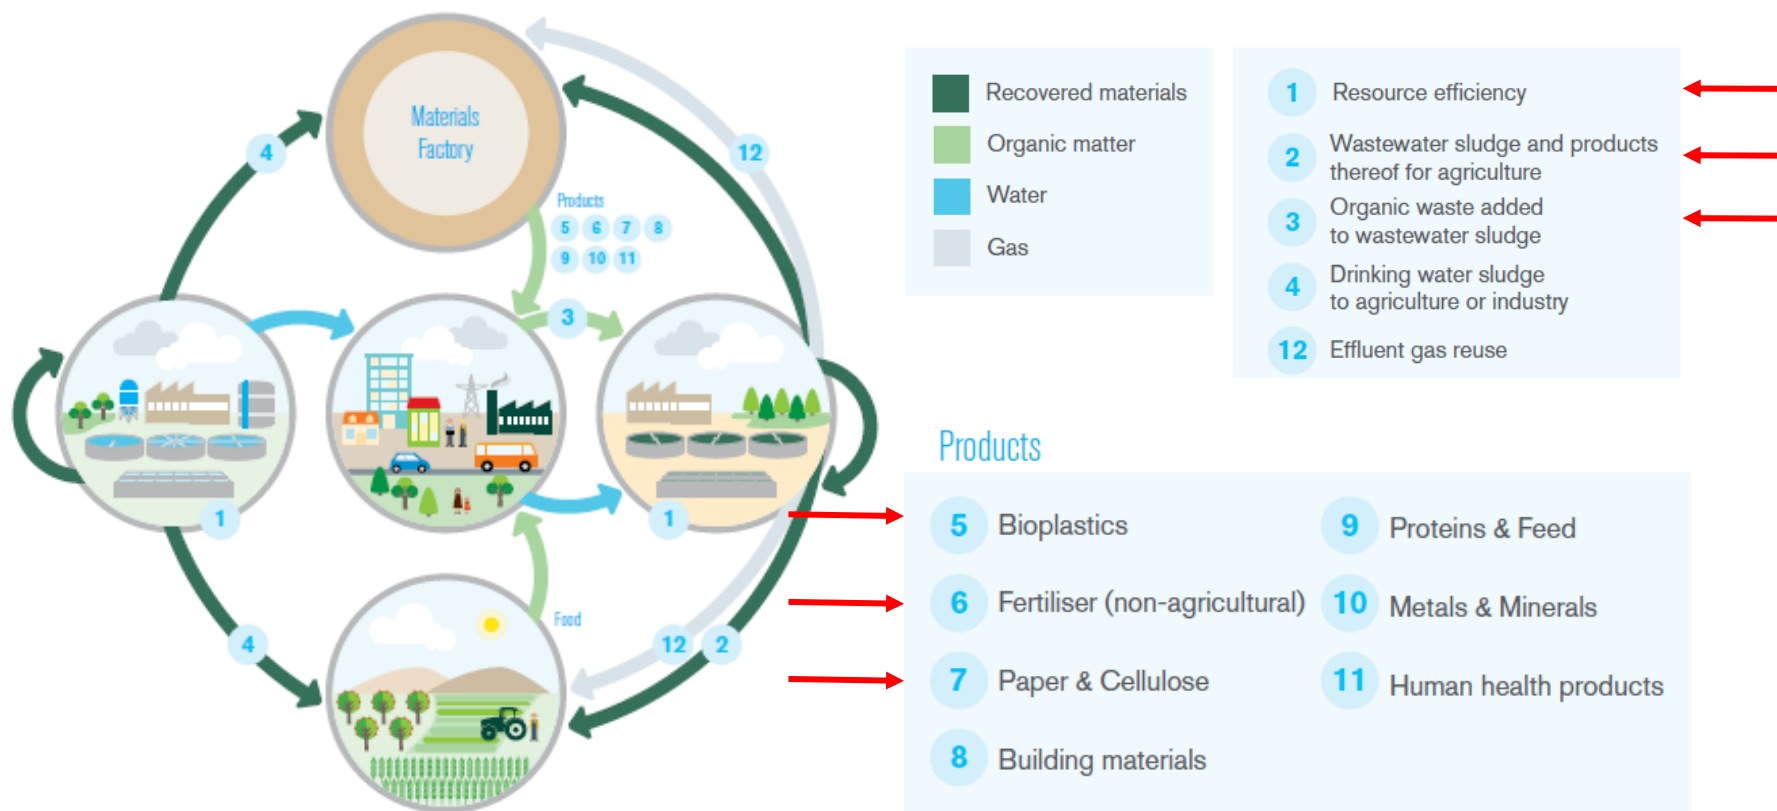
Materials Factory

Products
5 6 7 8
9 10 11

4
12
3
1
1
4
12
2
Food

Recovered materials
Organic matter
Water
Gas

1 Resource efficiency
2 Wastewater sludge and products thereof for agriculture
3 Organic waste added to wastewater sludge
4 Drinking water sludge to agriculture or industry
12 Effluent gas reuse

Products

5 Bioplastics
6 Fertiliser (non-agricultural)
7 Paper & Cellulose
8 Building materials
9 Proteins & Feed
10 Metals & Minerals
11 Human health products